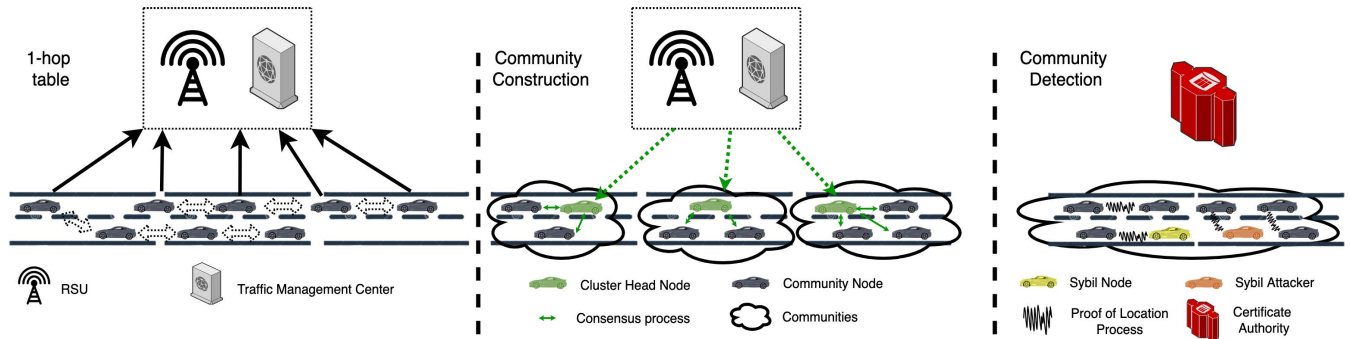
1-hop table

RSU

Traffic Management Center

Community Construction

Cluster Head Node

Community Node

Consensus process

Communities

Community Detection

Sybil Node

Sybil Attacker

Proof of Location Process

Certificate Authority